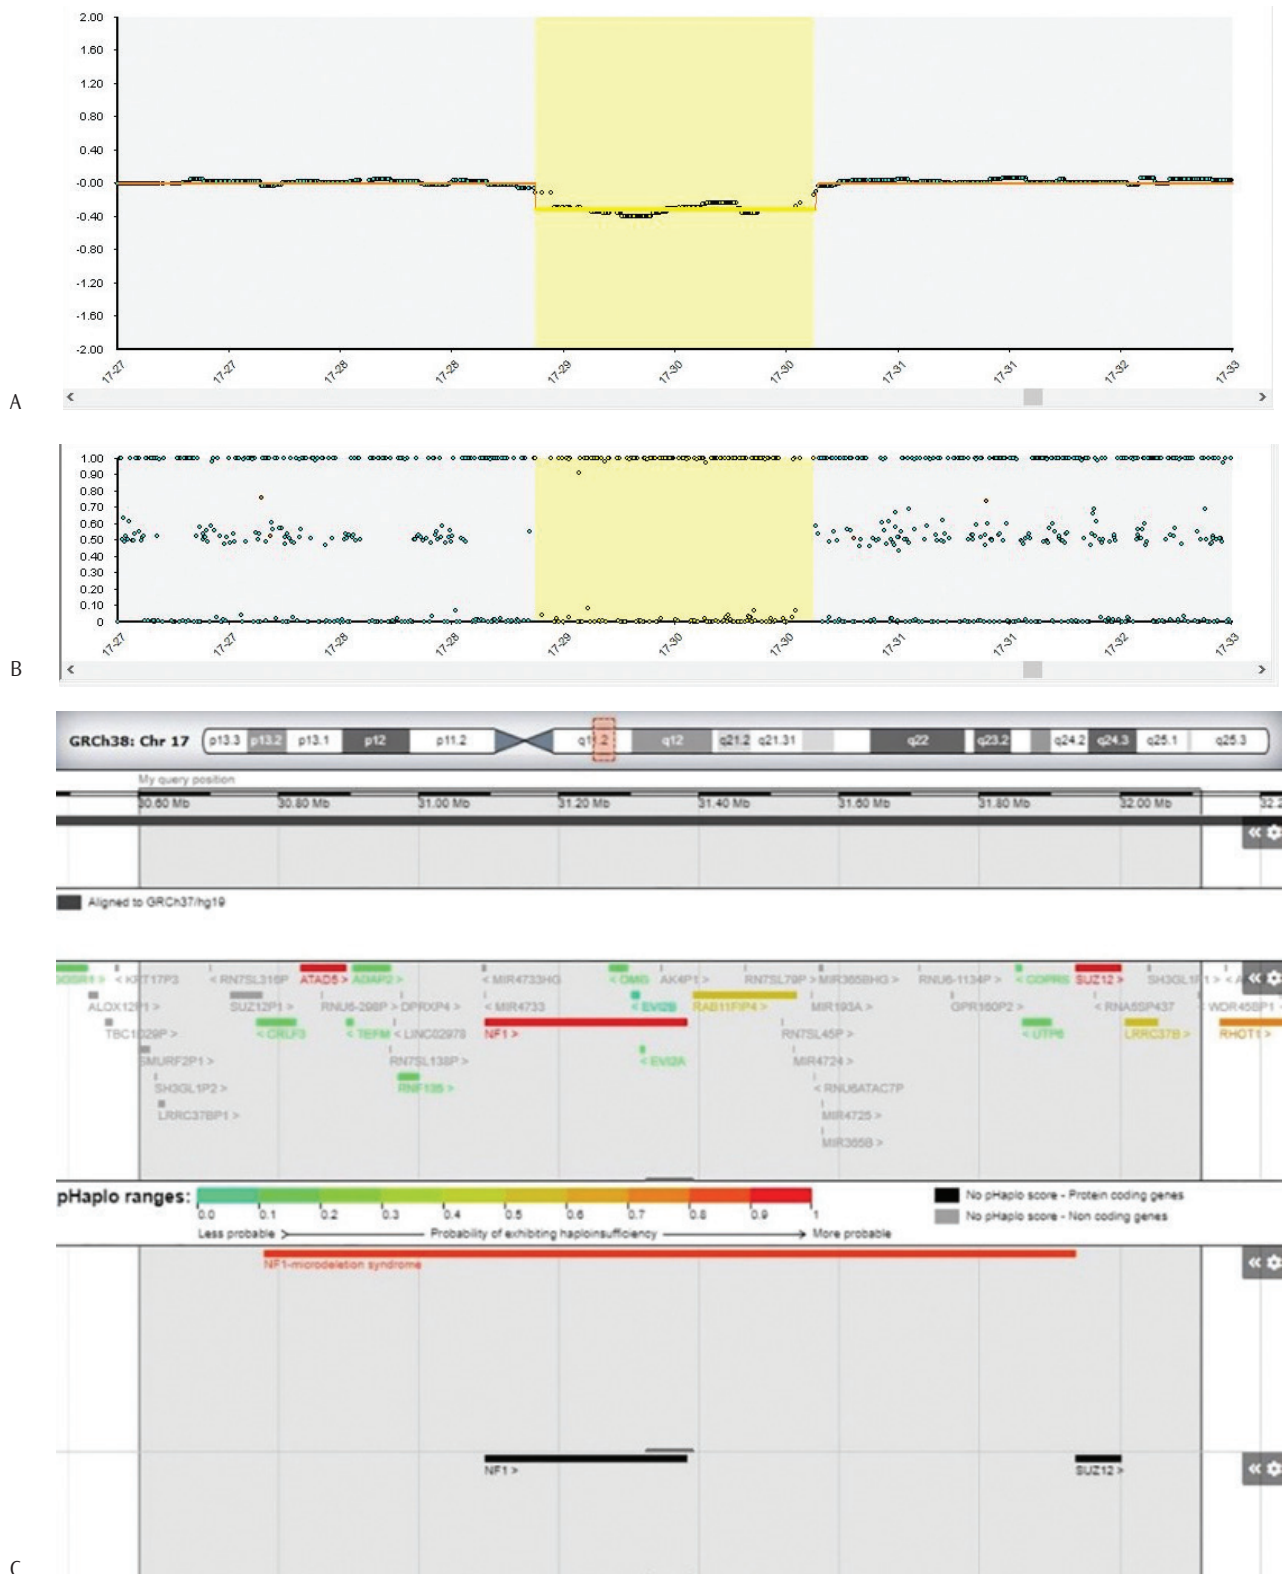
2.00
1.60
1.20
0.80
0.40
-0.00
-0.40
-0.80
-1.20
-1.60
-2.00
17-27
17-27
17-28
17-28
17-29
17-30
17-30
17-31
17-31
17-32
17-33
A

1.00
0.90
0.80
0.70
0.60
0.50
0.40
0.30
0.20
0.10
0
17-27
17-27
17-28
17-28
17-29
17-30
17-30
17-31
17-31
17-32
17-33
B

GRCh38: Chr 17 p13.3 p13.2 p13.1 p12 p11.2 q11.2 q12 q21.2 q21.31 q22 q23.2 q24.2 q24.3 q25.1 q25.3
My query position
30.60 Mb 30.80 Mb 31.00 Mb 31.20 Mb 31.40 Mb 31.60 Mb 31.80 Mb 32.00 Mb 32.2
Aligned to GRCh37/hg19

< KRT17P3 < RN7SL316P ATAD5 > ADAP2 > MIR4733HG < OMG AK4P1 > RN7SL79P > MIR365BHG > RNU6-1134P > < COPRS SUZ12 > SH3GL1P1 >
ALOX12P1 > SUZ12P1 > RNU6-298P > DPRXP4 > < MIR4733 < EVI2B RAB11FIP4 > MIR193A > GPR160P2 > < RNA5SP437 WDR45BP1
TBC1D29P > < CRLF3 < TEFM < LINC02978 NF1 > RN7SL45P > < UTP6 LRRC37B > RHOT1 >
SMURF2P1 > RN7SL138P > < EVI2A MIR4724 >
SH3GL1P2 > RNF135 > < RNU6ATAC7P
LRRC37BP1 > MIR4725 >
MIR365B >

pHaplo ranges: 0.0 0.1 0.2 0.3 0.4 0.5 0.6 0.7 0.8 0.9 1
Less probable > Probability of exhibiting haploinsufficiency > More probable
No pHaplo score - Protein coding genes
No pHaplo score - Non coding genes
NF1-microdeletion syndrome
NF1 >
SUZ12 >
C